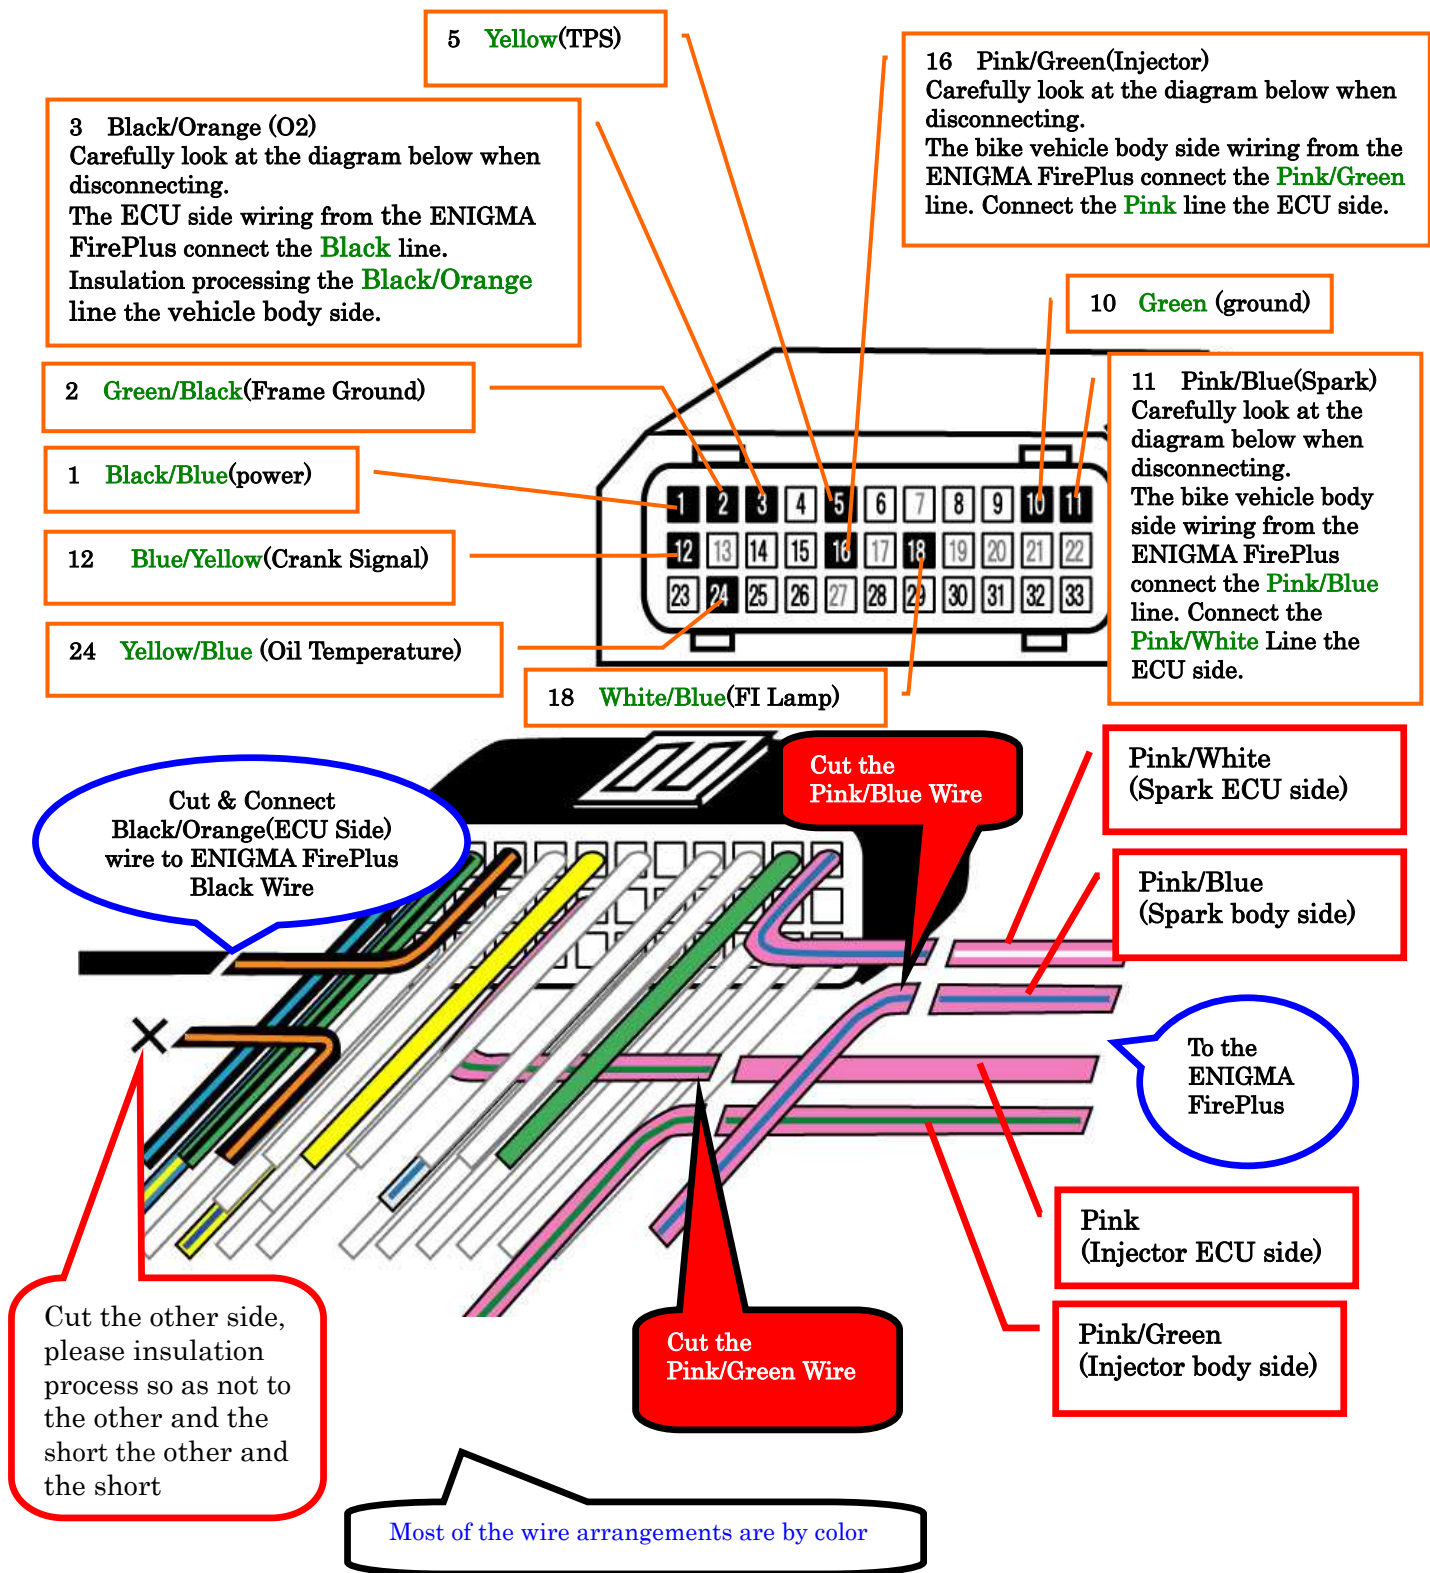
5 Yellow(TPS)

16 Pink/Green(Injector)
Carefully look at the diagram below when disconnecting.
The bike vehicle body side wiring from the ENIGMA FirePlus connect the Pink/Green line. Connect the Pink line the ECU side.

3 Black/Orange (O2)
Carefully look at the diagram below when disconnecting.
The ECU side wiring from the ENIGMA FirePlus connect the Black line.
Insulation processing the Black/Orange line the vehicle body side.

10 Green (ground)

2 Green/Black(Frame Ground)

11 Pink/Blue(Spark)
Carefully look at the diagram below when disconnecting.
The bike vehicle body side wiring from the ENIGMA FirePlus connect the Pink/Blue line. Connect the Pink/White Line the ECU side.

1 Black/Blue(power)

12 Blue/Yellow(Crank Signal)

1 2 3 4 5 6 7 8 9 10 11
12 13 14 15 16 17 18 19 20 21 22
23 24 25 26 27 28 29 30 31 32 33

24 Yellow/Blue (Oil Temperature)

18 White/Blue(FI Lamp)

Cut the Pink/Blue Wire

Pink/White
(Spark ECU side)

Cut & Connect Black/Orange(ECU Side) wire to ENIGMA FirePlus Black Wire

Pink/Blue
(Spark body side)

To the ENIGMA FirePlus

Pink
(Injector ECU side)

Cut the other side, please insulation process so as not to the other and the short the other and the short

Cut the Pink/Green Wire

Pink/Green
(Injector body side)

Most of the wire arrangements are by color